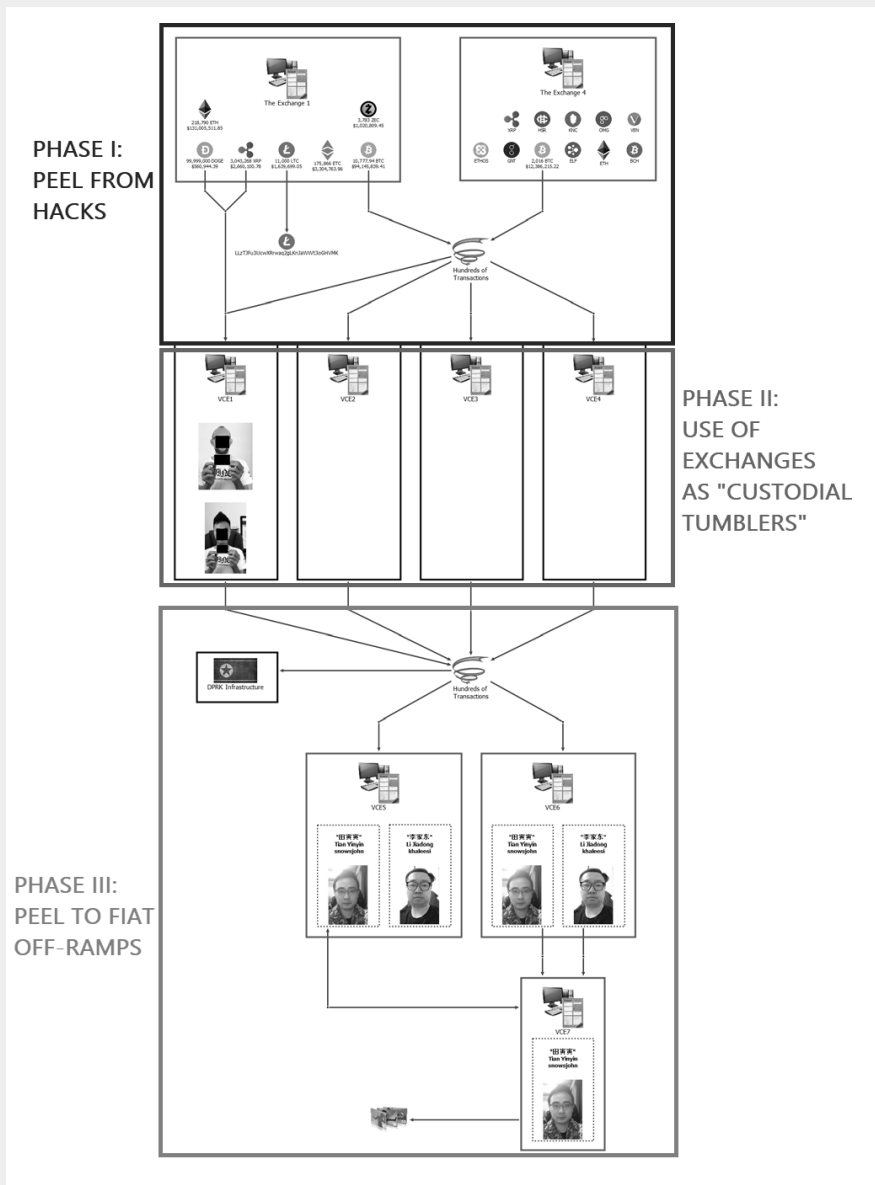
PHASE I:
PEEL FROM
HACKS

The Exchange 1

218,790 ETH
$131,005,511.85

3,782 ZEC
$1,020,859.45

99,999,000 DOGE
$580,944.39

3,045,268 XRP
$2,660,100.78

11,000 LTC
$1,639,699.03

175,866 ETC
$5,304,763.96

10,777.94 BTC
$94,145,839.41

LLzTJFu3UcwXKrwaq2gUKn3aWWfZsGHVNK

The Exchange 4

XRP HSR KNC OMG VEN

ETHOS GNT 2,016 BTC $12,386,215.22 ELF ETH BCH

Hundreds of Transactions

VCE1 VCE2 VCE3 VCE4

PHASE II:
USE OF
EXCHANGES
AS "CUSTODIAL
TUMBLERS"

DPRK Infrastructure

Hundreds of Transactions

VCE5

"田寅寅"
Tian Yinyin
snowsjohn

"李家东"
Li Jiadong
khaleesi

VCE6

"田寅寅"
Tian Yinyin
snowsjohn

"李家东"
Li Jiadong
khaleesi

PHASE III:
PEEL TO FIAT
OFF-RAMPS

VCE7

"田寅寅"
Tian Yinyin
snowsjohn